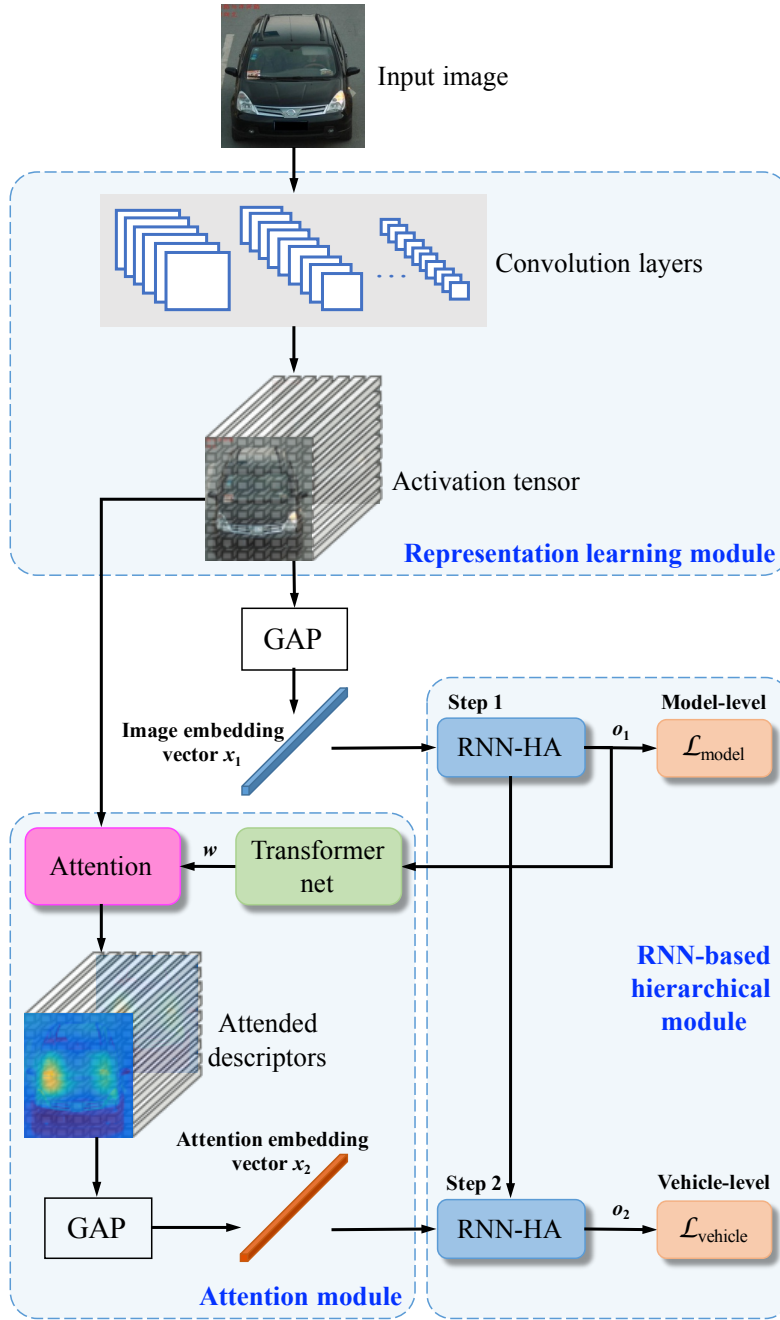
Input image

Convolution layers

Activation tensor

Representation learning module

GAP

Image embedding vector $x_1$

Step 1

RNN-HA

$o_1$

Model-level

$\mathcal{L}_{\text{model}}$

Attention

$w$

Transformer net

RNN-based hierarchical module

Attended descriptors

Attention embedding vector $x_2$

GAP

Step 2

RNN-HA

$o_2$

Vehicle-level

$\mathcal{L}_{\text{vehicle}}$

Attention module